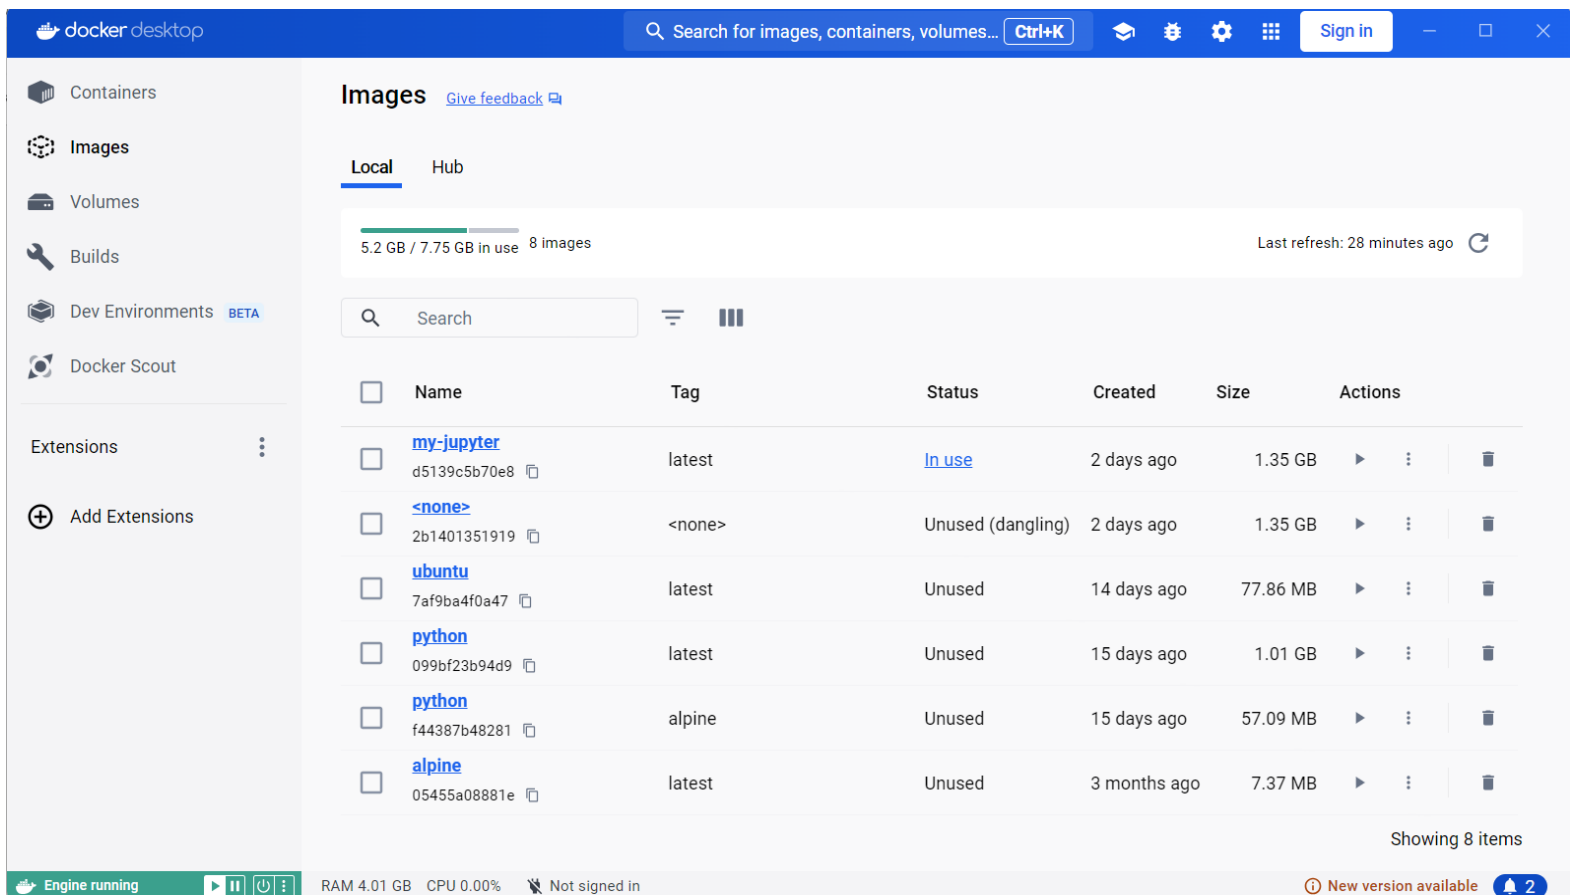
docker desktop

Search for images, containers, volumes... Ctrl+K

Sign in

Containers

Images

Volumes

Builds

Dev Environments BETA

Docker Scout

Extensions

Add Extensions

Images Give feedback

Local Hub

5.2 GB / 7.75 GB in use 8 images

Last refresh: 28 minutes ago

Search

| Name | Tag | Status | Created | Size | Actions |
|---|---|---|---|---|---|
| my-jupyter d5139c5b70e8 | latest | In use | 2 days ago | 1.35 GB | |
| <none> 2b1401351919 | <none> | Unused (dangling) | 2 days ago | 1.35 GB | |
| ubuntu 7af9ba4f0a47 | latest | Unused | 14 days ago | 77.86 MB | |
| python 099bf23b94d9 | latest | Unused | 15 days ago | 1.01 GB | |
| python f44387b48281 | alpine | Unused | 15 days ago | 57.09 MB | |
| alpine 05455a08881e | latest | Unused | 3 months ago | 7.37 MB | |

Showing 8 items

Engine running

RAM 4.01 GB CPU 0.00% Not signed in

New version available 2